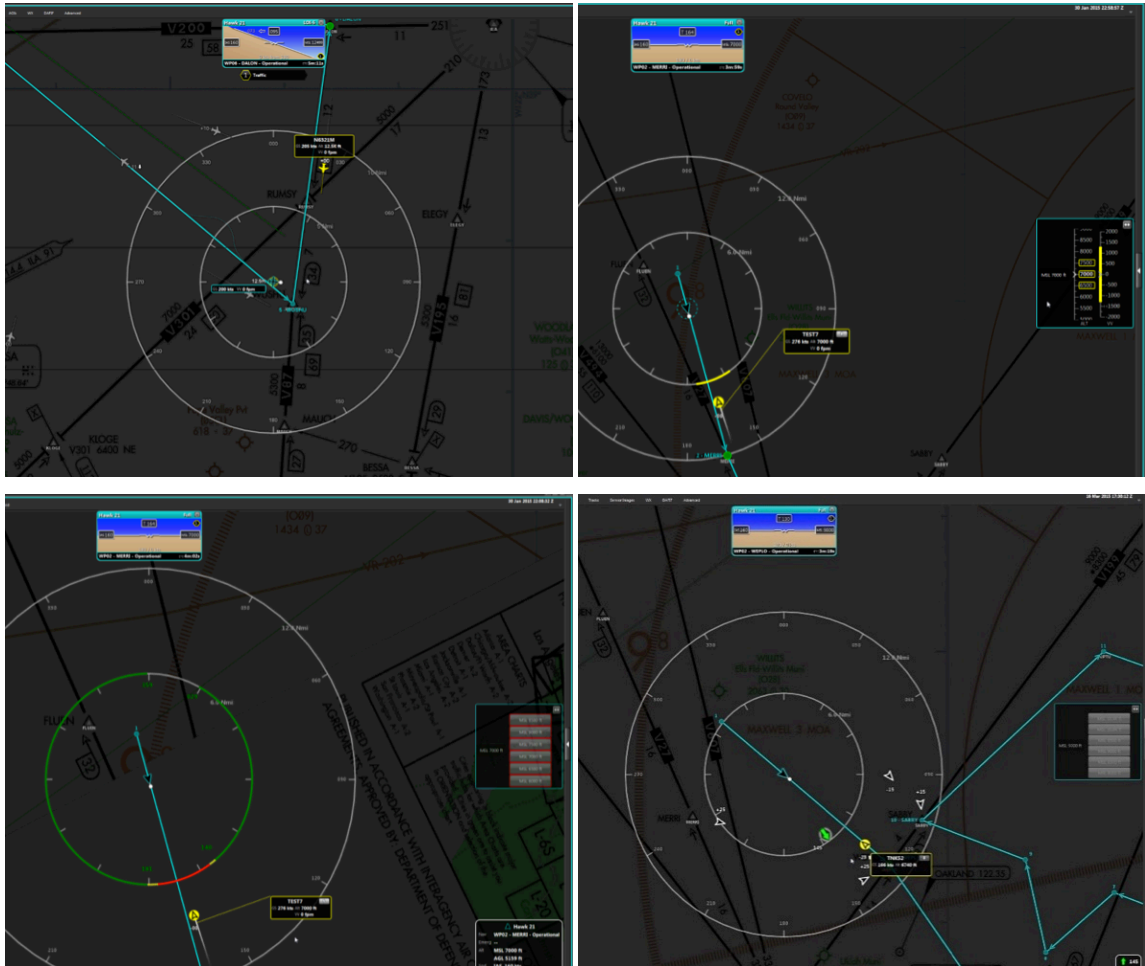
Hawk 21

WP08 - DALON - Operational

Traffic

V200

25

58

11

251

210

173

5000

17

13

N6521M

280 kts 12.96 ft

0 fpm

RUMSY

ELEGY

270

300

330

7000

V301

24

5300

V87

MAUCK

KLOGE

V301 6400 NE

BESSA

V195

181

16

WOODL

Hawk 21

WP02 - MERRI - Operational

30 Jan 2015 22:08:57 Z

CONCO

Round Valley

(O89)

1434 @ 37

12.5 Nmi

6.5 Nmi

FLUIN

TEST7

276 kts 7000 ft

0 fpm

MAXWELL 3 MOA

MAXWELL 1 1

SABBY

MSL 7000 ft

8500

8000

7500

7000

6500

6000

5500

2000

1500

1000

500

-500

-1000

-1500

-2000

Hawk 21

WP02 - MERRI - Operational

30 Jan 2015 22:08:22 Z

(CXP)

1434 @ 37

12.5 Nmi

6.5 Nmi

FLUIN

132

TEST7

276 kts 7000 ft

0 fpm

PUBLISHED IN ACCORDANCE WITH INTERAGENCY AIR AGREEMENTS APPROVED BY DEPARTMENT OF DEFENSE

MSL 7000 ft

Hawk 21

WP02 - MERRI - Operational

MSL 7000 ft

AGL 3159 ft

Hawk 21

WP02 - MERLO - Operational

16 Mar 2015 17:38:12 Z

12.5 Nmi

MAXWELL 3 MOA

MAXWELL 1 MOA

MERRI

TN652

186 kts 6740 ft

SABBY

OAKLAND 122.35

MSL 7000 ft